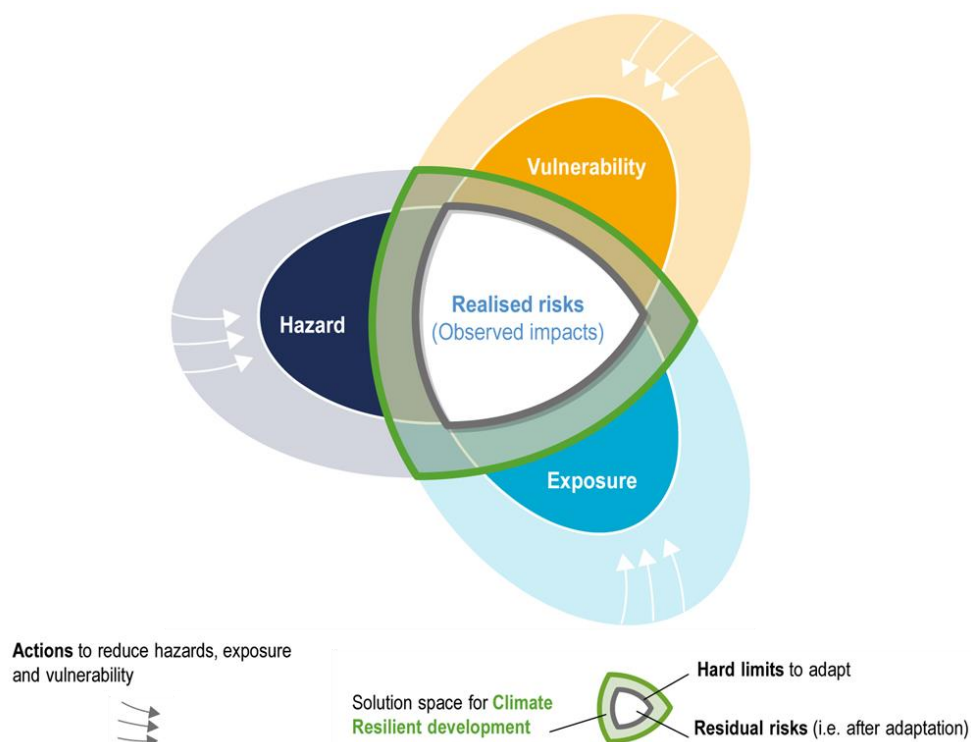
Vulnerability

Hazard

Realised risks
(Observed impacts)

Exposure

Actions to reduce hazards, exposure and vulnerability

Solution space for Climate Resilient development

Hard limits to adapt

Residual risks (i.e. after adaptation)